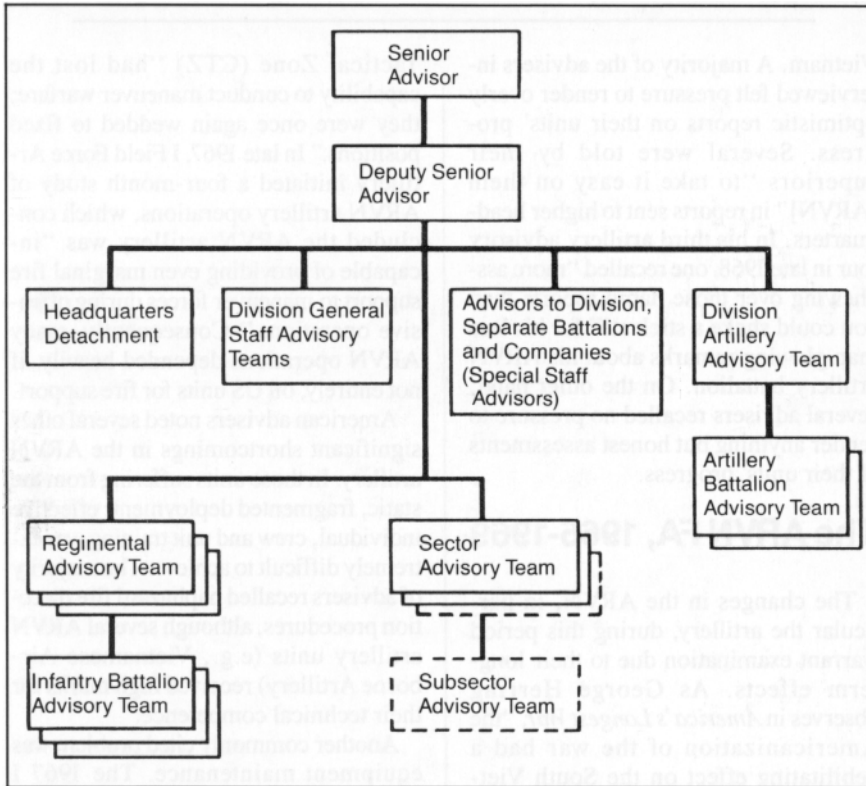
Senior Advisor

Deputy Senior Advisor

Headquarters Detachment

Division General Staff Advisory Teams

Advisors to Division, Separate Battalions and Companies (Special Staff Advisors)

Division Artillery Advisory Team

Artillery Battalion Advisory Team

Regimental Advisory Team

Sector Advisory Team

Infantry Battalion Advisory Team

Subsector Advisory Team